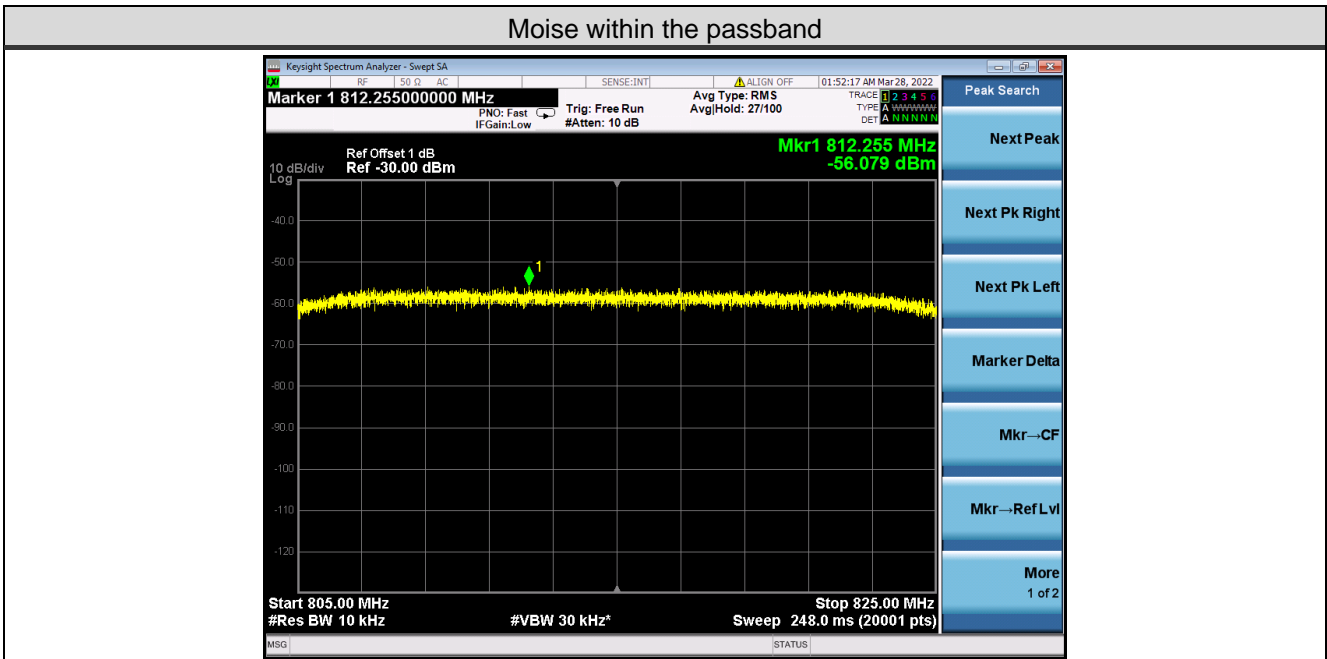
Moise within the passband

Keysight Spectrum Analyzer - Swept SA

RF | 50 Ω AC | SENSE:INT | ALIGN OFF | 01:52:17 AM Mar 28, 2022

Marker 1 812.255000000 MHz

PNO: Fast
IFGain:Low

Trig: Free Run
#Atten: 10 dB

Avg Type: RMS
Avg|Hold: 27/100

TRACE 1 2 3 4 5 6
TYPE A WWWWW
DET A N N N N N

Peak Search

Ref Offset 1 dB
10 dB/div Ref -30.00 dBm
Log

Mkr1 812.255 MHz
-56.079 dBm

-40.0
-50.0
-60.0
-70.0
-80.0
-90.0
-100
-110
-120

1

Start 805.00 MHz
#Res BW 10 kHz
#VBW 30 kHz*
Stop 825.00 MHz
Sweep 248.0 ms (20001 pts)

Next Peak

Next Pk Right

Next Pk Left

Marker Delta

Mkr→CF

Mkr→Ref Lvl

More
1 of 2

MSG
STATUS